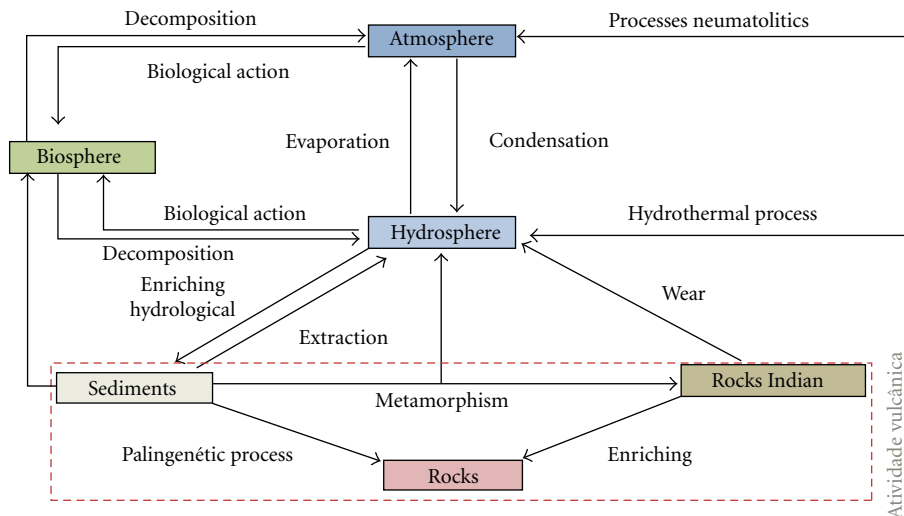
Decomposition

Atmosphere

Processes neumatolitics

Biological action

Biosphere

Evaporation

Condensation

Biological action

Hydrosphere

Hydrothermal process

Decomposition

Enriching hydrological

Wear

Extraction

Sediments

Rocks Indian

Metamorphism

Atividade vulcânica

Palingenétic process

Enriching

Rocks